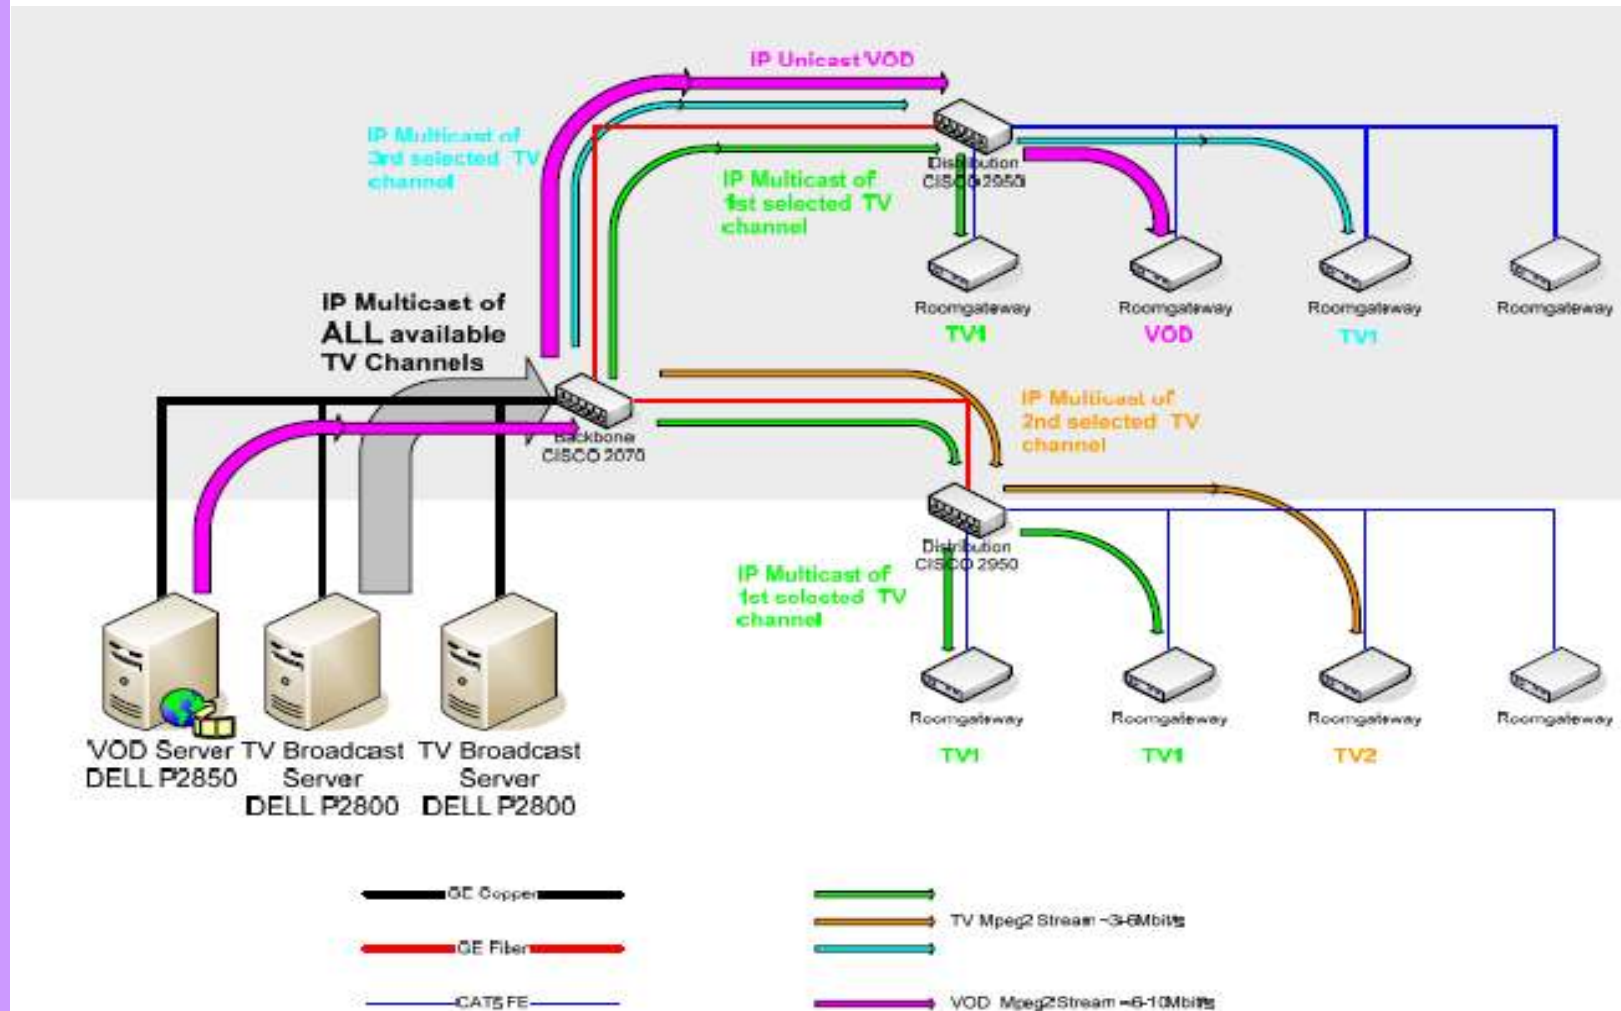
IP Unicast VOD

IP Multicast of 3rd selected TV channel

IP Multicast of 1st selected TV channel

Distribution CISCO 2950

Roomgateway
TV1

Roomgateway
VOD

Roomgateway
TV1

Roomgateway

IP Multicast of ALL available TV Channels

Backbone CISCO 2970

IP Multicast of 2nd selected TV channel

Distribution CISCO 2950

IP Multicast of 1st selected TV channel

Roomgateway
TV1

Roomgateway
TV1

Roomgateway
TV2

Roomgateway

VOD Server DELL P2850

TV Broadcast Server DELL P2800

TV Broadcast Server DELL P2800

GE Copper

GE Fiber

CAT5 FE

TV Mpeg2 Stream ~3-6Mbit/s

VOD Mpeg2Stream ~6-10Mbit/s